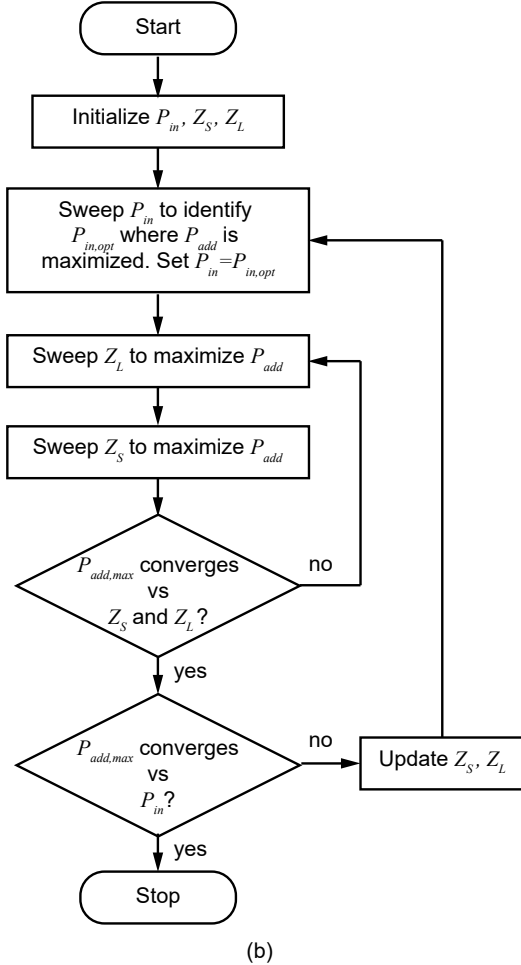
Start

Initialize $P_{in}$, $Z_S$, $Z_L$

Sweep $P_{in}$ to identify $P_{in,opt}$ where $P_{add}$ is maximized. Set $P_{in}=P_{in,opt}$

Sweep $Z_L$ to maximize $P_{add}$

Sweep $Z_S$ to maximize $P_{add}$

$P_{add,max}$ converges vs $Z_S$ and $Z_L$?

no

yes

$P_{add,max}$ converges vs $P_{in}$?

no

Update $Z_S$, $Z_L$

yes

Stop

(b)